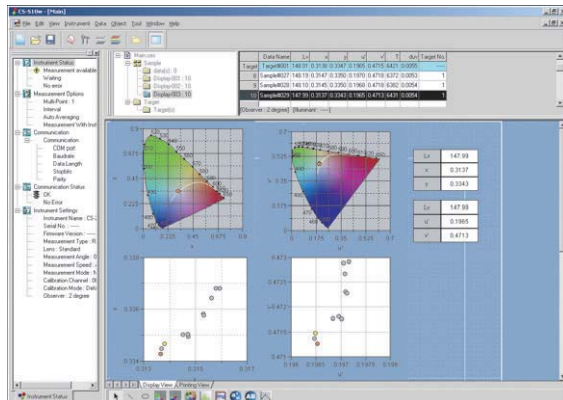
CS-S10w - [Main]
File Edit View Instrument Data Object Tool Window Help

Instrument Status
Measurement available
Waiting
No error
Measurement Options
Multi Point : 1
Interval
Auto Averaging
Measurement With Inst
Communication
Communication
COM port
Baudrate
Data Length
Stopbits
Parity
Communication Status
OK
No Error
Instrument Settings
Instrument Name : CS-
Serial No. : -----
Firmware Version :
Measurement Type : R
Lens : Standard
Measurement Angle : 0
Measurement Speed : -
Measurement Mode : N
Calibration Channel : 00
Calibration Mode : Def
Observer : 2 degree

Manual
Sample
data(s) : 0
Display002 : 10
Display002 : 10
Display003 : 10
Target
Target(s)

| | Data Name | Lv | x | y | u' | v' | T | duv | Target No. |
|---|---|---|---|---|---|---|---|---|---|
| Target | Target0001 | 148.01 | 0.3130 | 0.3347 | 0.1965 | 0.4715 | 6421 | 0.0055 | ----- |
| 8 | Sample0027 | 148.10 | 0.3147 | 0.3350 | 0.1970 | 0.4718 | 6372 | 0.0053 | 1 |
| 9 | Sample0028 | 148.18 | 0.3145 | 0.3350 | 0.1968 | 0.4718 | 6382 | 0.0054 | 1 |
| 10 | Sample0029 | 147.99 | 0.3137 | 0.3343 | 0.1965 | 0.4713 | 6431 | 0.0054 | 1 |

Observer : 2 degree | Illuminant : -----

| Lv | 147.99 |
|---|---|
| x | 0.3137 |
| y | 0.3343 |

| Lv | 147.99 |
|---|---|
| u' | 0.1965 |
| v' | 0.4713 |

0.675
0.225
0.025 0.225 0.475 0.675
x
0.35
0.1
0.175 0.35 0.55
u'
0.338
0.336
0.314
0.313 0.315 0.317
0.473
0.4715
0.471
0.196 0.1965 0.197 0.1975 0.198

Display View Printing View

Instrument Status